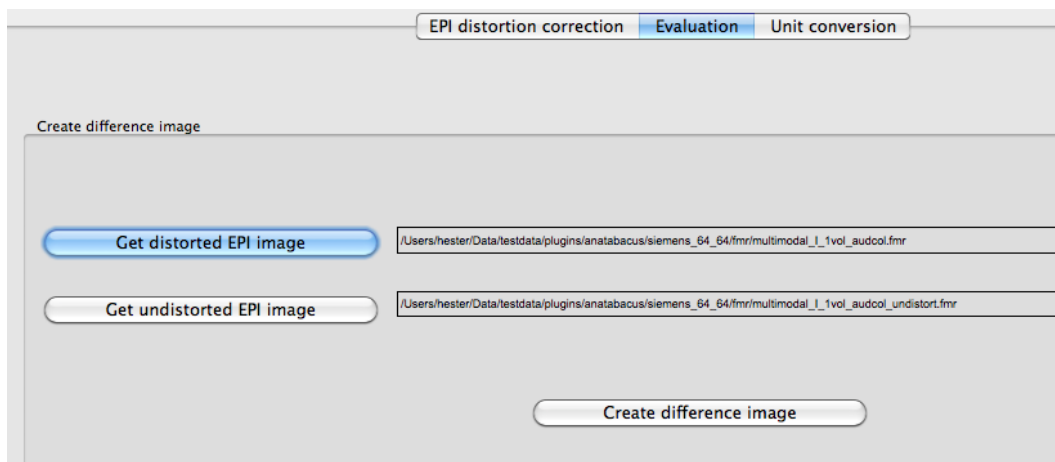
EPI distortion correction | Evaluation | Unit conversion

Create difference image

Get distorted EPI image

/Users/hester/Data/testdata/plugins/anatabacus/siemens_64_64/fmr/multimodal_l_1vol_audcol.fmr

Get undistorted EPI image

/Users/hester/Data/testdata/plugins/anatabacus/siemens_64_64/fmr/multimodal_l_1vol_audcol_undistort.fmr

Create difference image